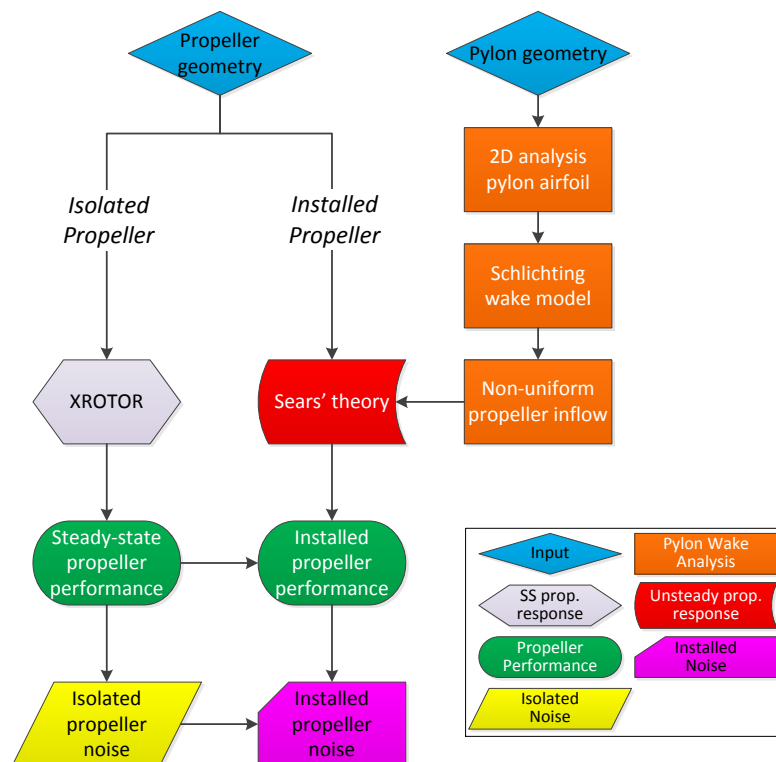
Propeller geometry

Pylon geometry

Isolated Propeller

Installed Propeller

2D analysis pylon airfoil

Schlichting wake model

XROTOR

Sears' theory

Non-uniform propeller inflow

Steady-state propeller performance

Installed propeller performance

Isolated propeller noise

Installed propeller noise

Input

Pylon Wake Analysis

SS prop. response

Unsteady prop. response

Propeller Performance

Installed Noise

Isolated Noise